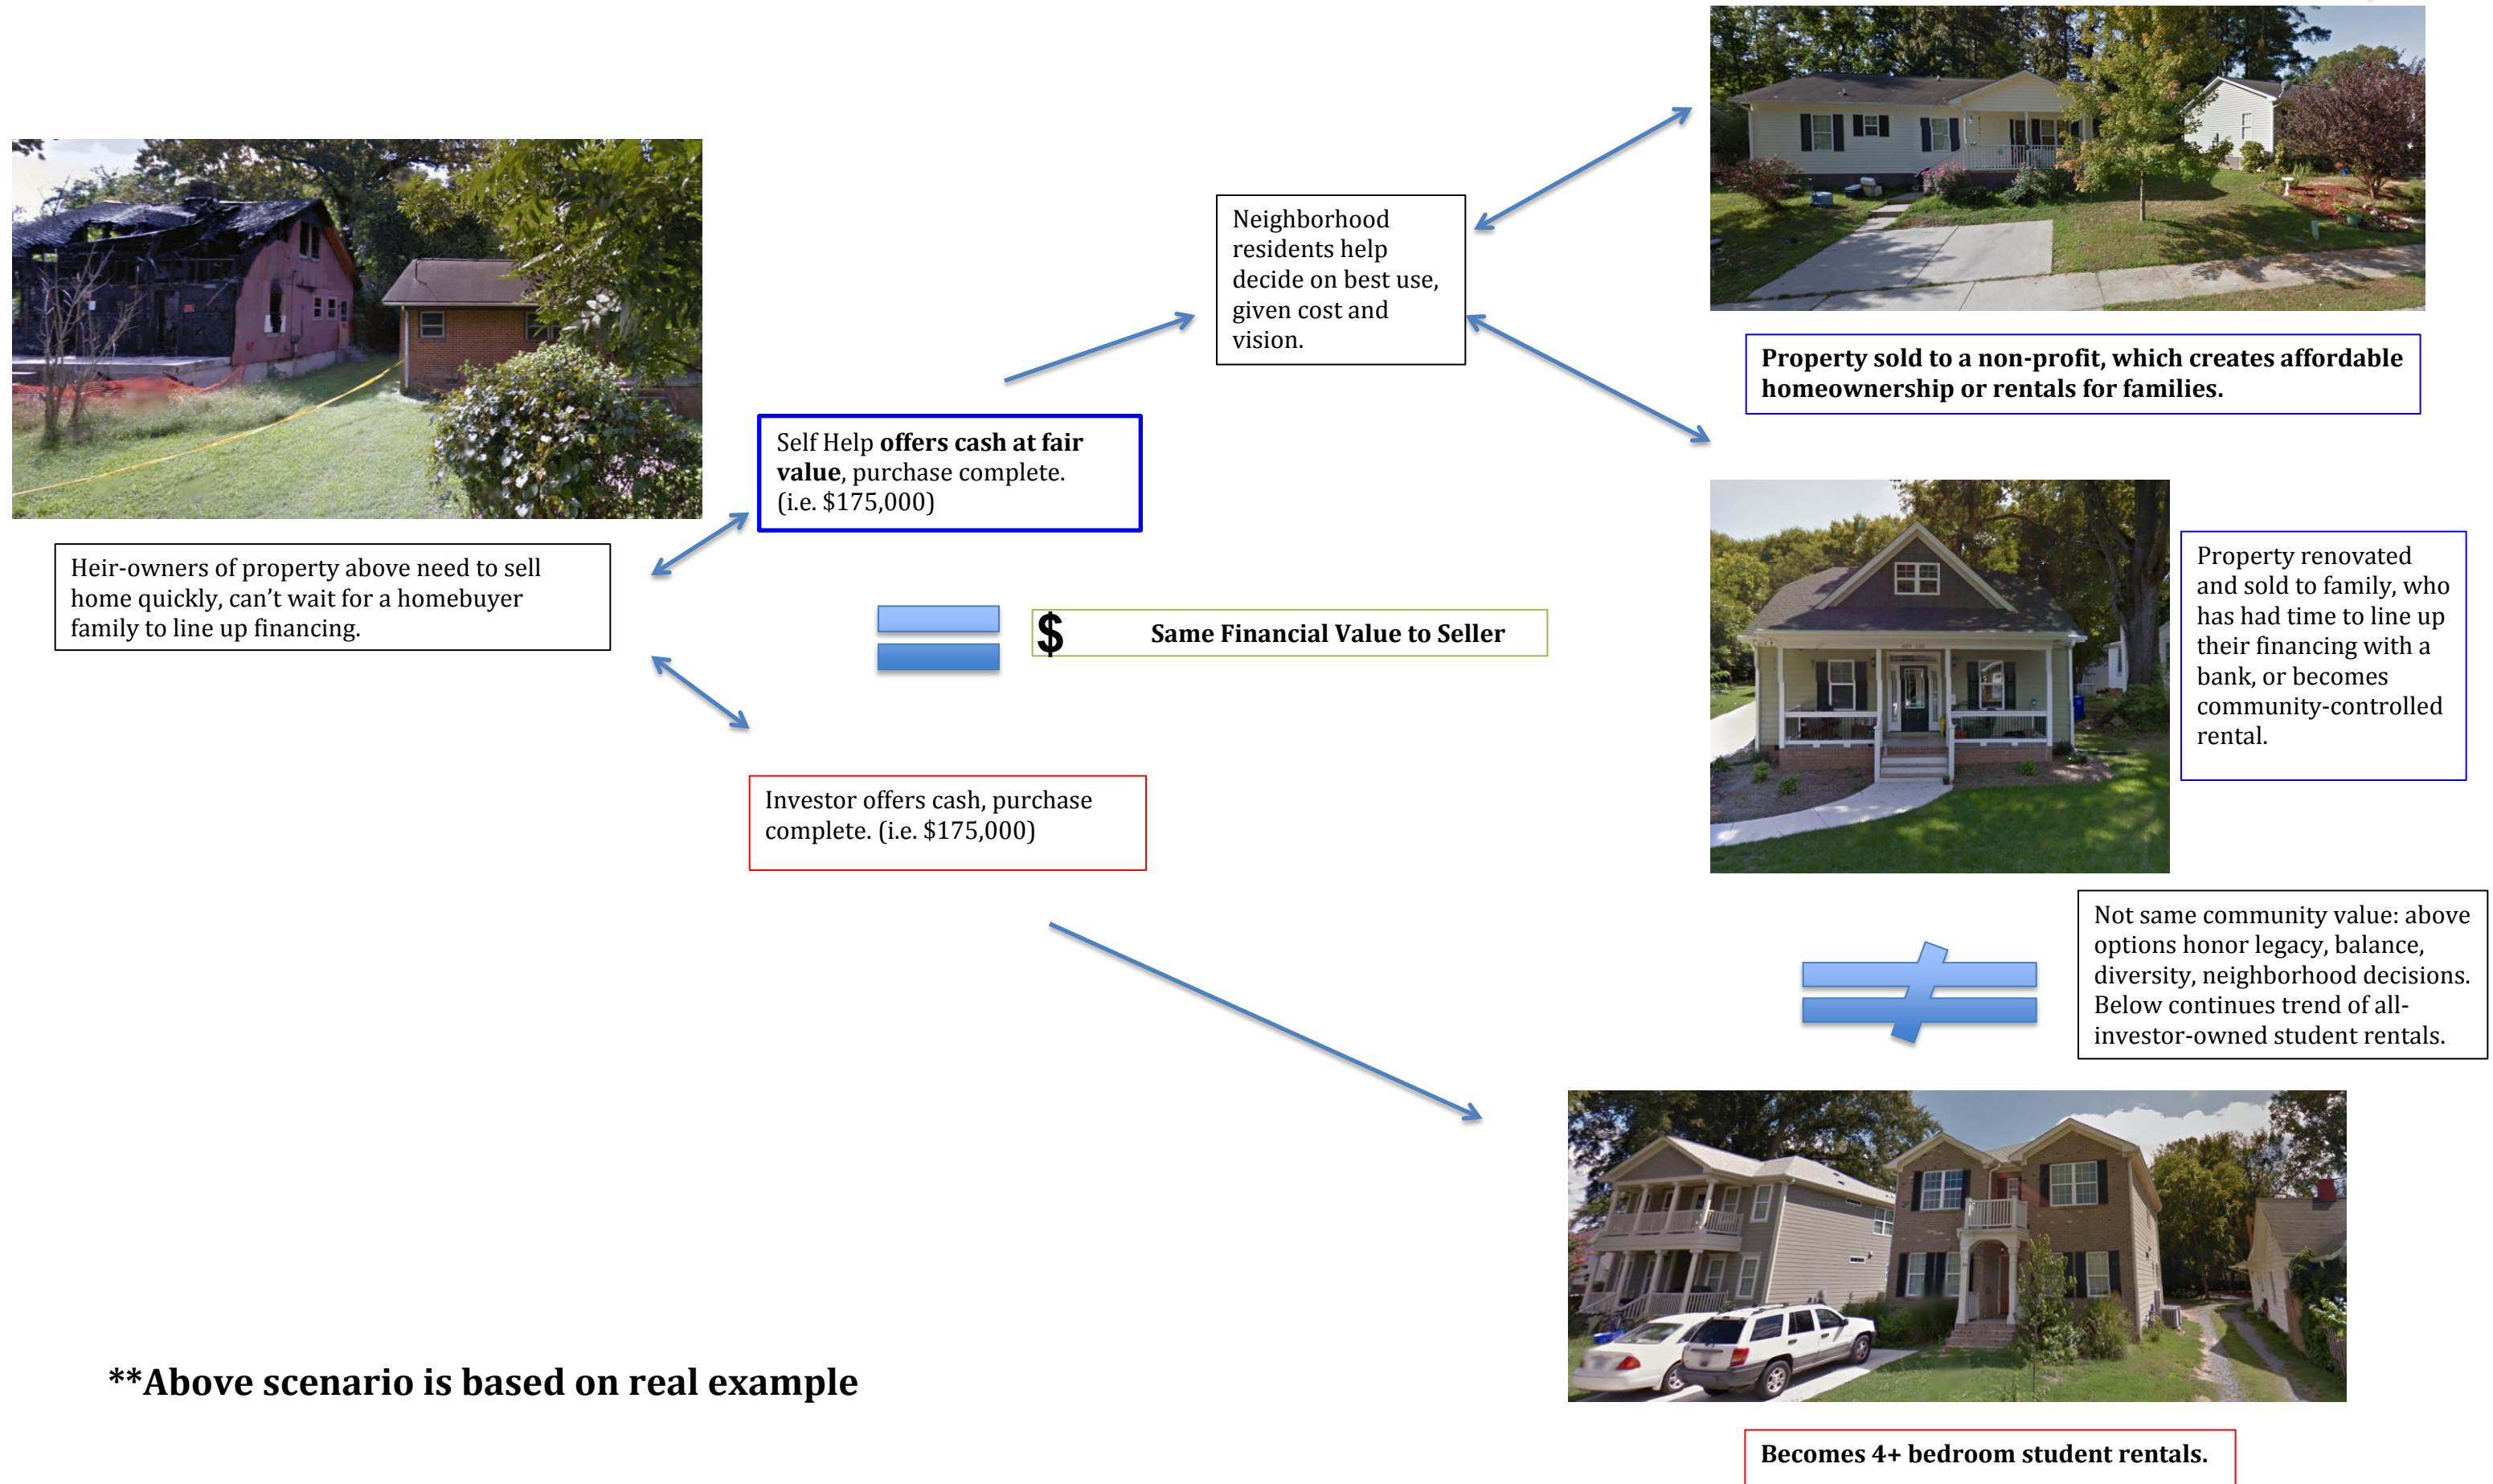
Heir-owners of property above need to sell home quickly, can't wait for a homebuyer family to line up financing.

Self Help **offers cash at fair value**, purchase complete. (i.e. $175,000)

Neighborhood residents help decide on best use, given cost and vision.

**Property sold to a non-profit, which creates affordable homeownership or rentals for families.**

Property renovated and sold to family, who has had time to line up their financing with a bank, or becomes community-controlled rental.

$ **Same Financial Value to Seller**

Investor offers cash, purchase complete. (i.e. $175,000)

Not same community value: above options honor legacy, balance, diversity, neighborhood decisions. Below continues trend of all-investor-owned student rentals.

**\*\*Above scenario is based on real example**

**Becomes 4+ bedroom student rentals.**